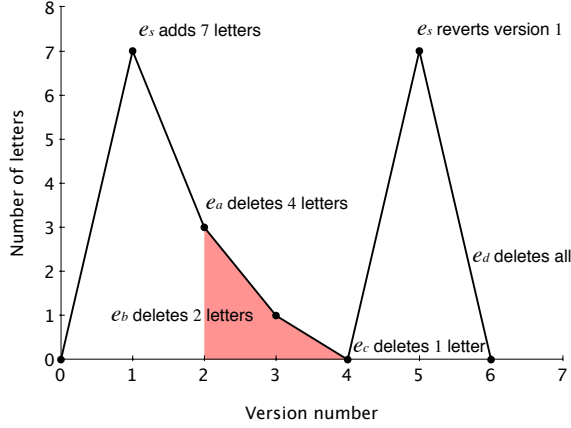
$e_s$ adds 7 letters

$e_s$ reverts version 1

$e_a$ deletes 4 letters

$e_d$ deletes all

$e_b$ deletes 2 letters

$e_c$ deletes 1 letter

Number of letters

8
7
6
5
4
3
2
1
0

0 1 2 3 4 5 6 7

Version number